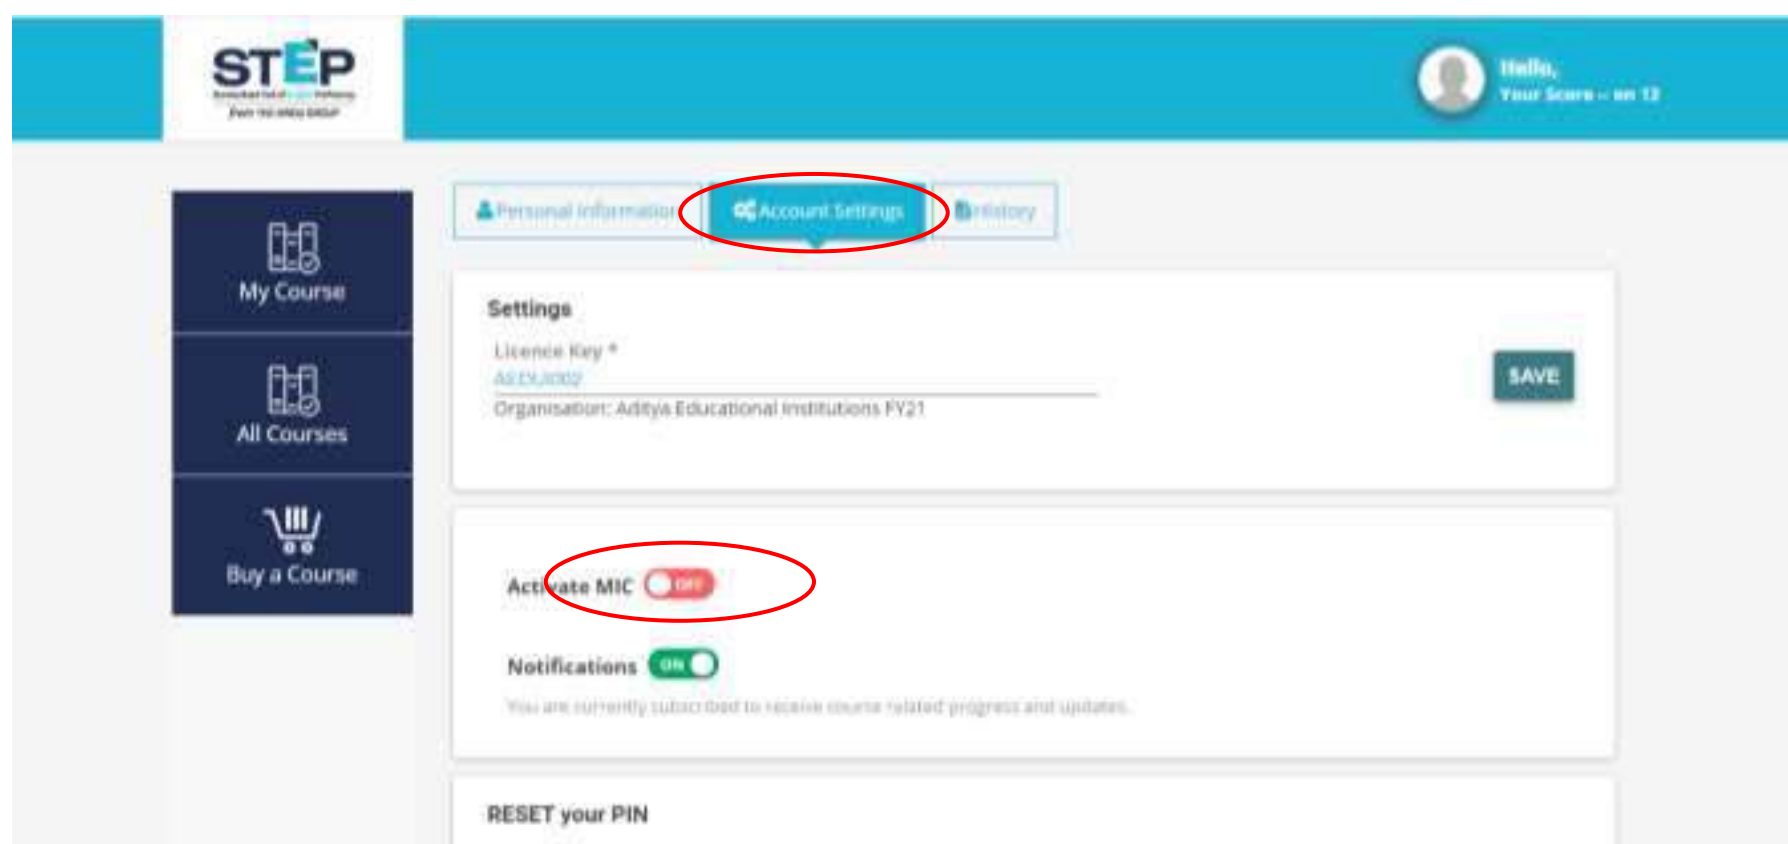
STEP

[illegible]

Hello,
Your Score -- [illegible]

My Course

All Courses

Buy a Course

Personal Information
Account Settings
History

Settings

Licence Key *
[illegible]
Organisation: Aditya Educational Institutions FY21

SAVE

Activate MIC OFF

Notifications ON

You are currently subscribed to receive course related progress and updates.

RESET your PIN